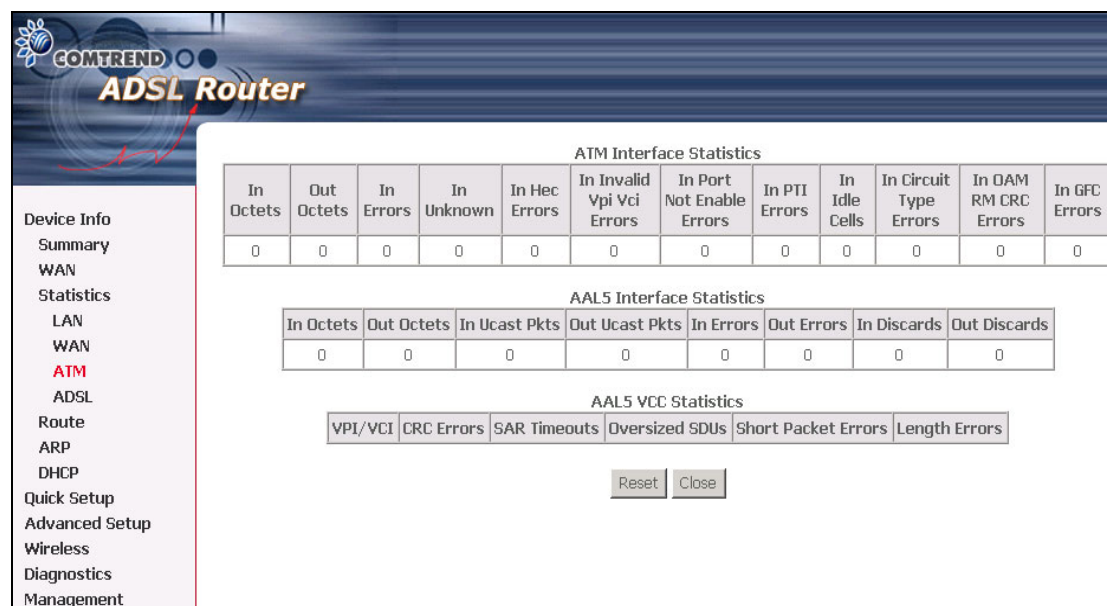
COMTREND
ADSL Router

Device Info
Summary
WAN
Statistics
LAN
WAN
ATM
ADSL
Route
ARP
DHCP
Quick Setup
Advanced Setup
Wireless
Diagnostics
Management

ATM Interface Statistics

| In Octets | Out Octets | In Errors | In Unknown | In Hec Errors | In Invalid Vpi Vci Errors | In Port Not Enable Errors | In PTI Errors | In Idle Cells | In Circuit Type Errors | In OAM RM CRC Errors | In GFC Errors |
|---|---|---|---|---|---|---|---|---|---|---|---|
| 0 | 0 | 0 | 0 | 0 | 0 | 0 | 0 | 0 | 0 | 0 | 0 |

AAL5 Interface Statistics

| In Octets | Out Octets | In Ucast Pkts | Out Ucast Pkts | In Errors | Out Errors | In Discards | Out Discards |
|---|---|---|---|---|---|---|---|
| 0 | 0 | 0 | 0 | 0 | 0 | 0 | 0 |

AAL5 VCC Statistics

| VPI/VCI | CRC Errors | SAR Timeouts | Oversized SDUs | Short Packet Errors | Length Errors |
|---|---|---|---|---|---|

Reset Close